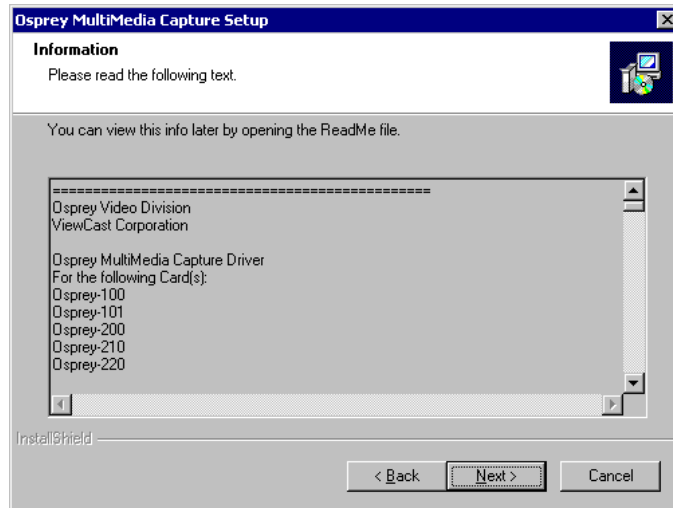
Osprey MultiMedia Capture Setup

Information

Please read the following text.

You can view this info later by opening the ReadMe file.

==============================================
Osprey Video Division
ViewCast Corporation

Osprey MultiMedia Capture Driver
For the following Card(s):
Osprey-100
Osprey-101
Osprey-200
Osprey-210
Osprey-220

InstallShield

< Back

Next >

Cancel